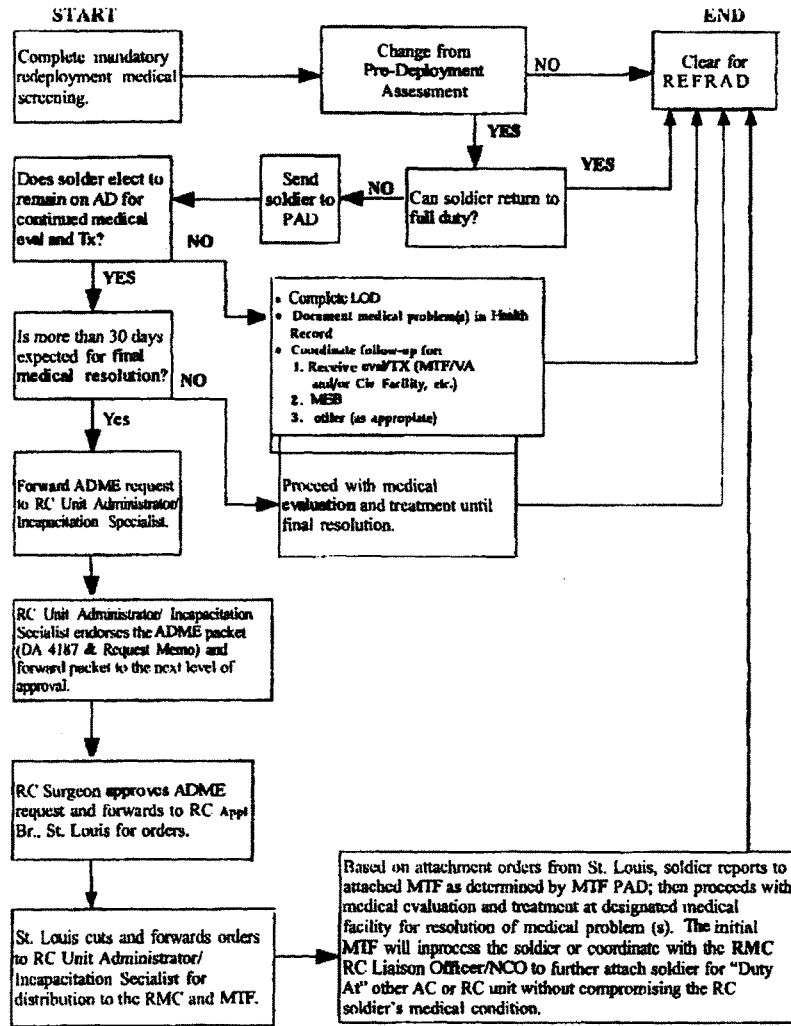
START

END

Complete mandatory redeployment medical screening.

Change from Pre-Deployment Assessment

NO

Clear for REFRAD

YES

YES

Does solder elect to remain on AD for continued medical eval and Tx?

NO

Send soldier to PAD

Can soldier return to full duty?

NO

YES

• Complete LOD
• Document medical problem(s) in Health Record
• Coordinate follow-up for:
1. Receive eval/TX (MTF/VA and/or Civ Facility, etc.)
2. MEB
3. other (as appropriate)

Is more than 30 days expected for final medical resolution?

NO

Yes

Forward ADME request to RC Unit Administrator/ Incapacitation Specialist.

Proceed with medical evaluation and treatment until final resolution.

RC Unit Administrator/ Incapacitation Socialist endorses the ADME packet (DA 4187 & Request Memo) and forward packet to the next level of approval.

RC Surgeon approves ADME request and forwards to RC Appl Br., St. Louis for orders.

St. Louis cuts and forwards orders to RC Unit Administrator/ Incapacitation Specialist for distribution to the RMC and MTF.

Based on attachment orders from St. Louis, soldier reports to attached MTF as determined by MTF PAD; then proceeds with medical evaluation and treatment at designated medical facility for resolution of medical problem (s). The initial MTF will inprocess the soldier or coordinate with the RMC RC Liaison Officer/NCO to further attach soldier for "Duty At" other AC or RC unit without compromising the RC soldier's medical condition.